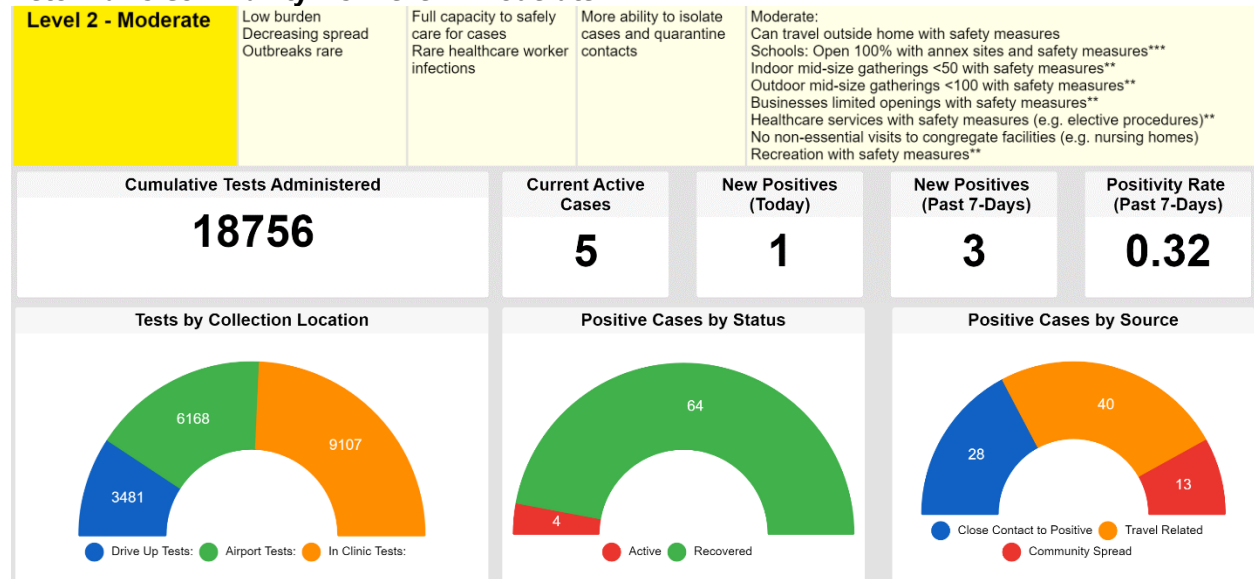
| Level 2 - Moderate | Low burden Decreasing spread Outbreaks rare | Full capacity to safely care for cases Rare healthcare worker infections | More ability to isolate cases and quarantine contacts | Moderate: Can travel outside home with safety measures Schools: Open 100% with annex sites and safety measures*** Indoor mid-size gatherings <50 with safety measures** Outdoor mid-size gatherings <100 with safety measures** Businesses limited openings with safety measures** Healthcare services with safety measures (e.g. elective procedures)** No non-essential visits to congregate facilities (e.g. nursing homes) Recreation with safety measures** |
|---|---|---|---|---|

Cumulative Tests Administered
18756

Current Active Cases
5

New Positives (Today)
1

New Positives (Past 7-Days)
3

Positivity Rate (Past 7-Days)
0.32

Tests by Collection Location
3481
6168
9107
Drive Up Tests: Airport Tests: In Clinic Tests:

Positive Cases by Status
64
4
Active Recovered

Positive Cases by Source
28
40
13
Close Contact to Positive Travel Related
Community Spread